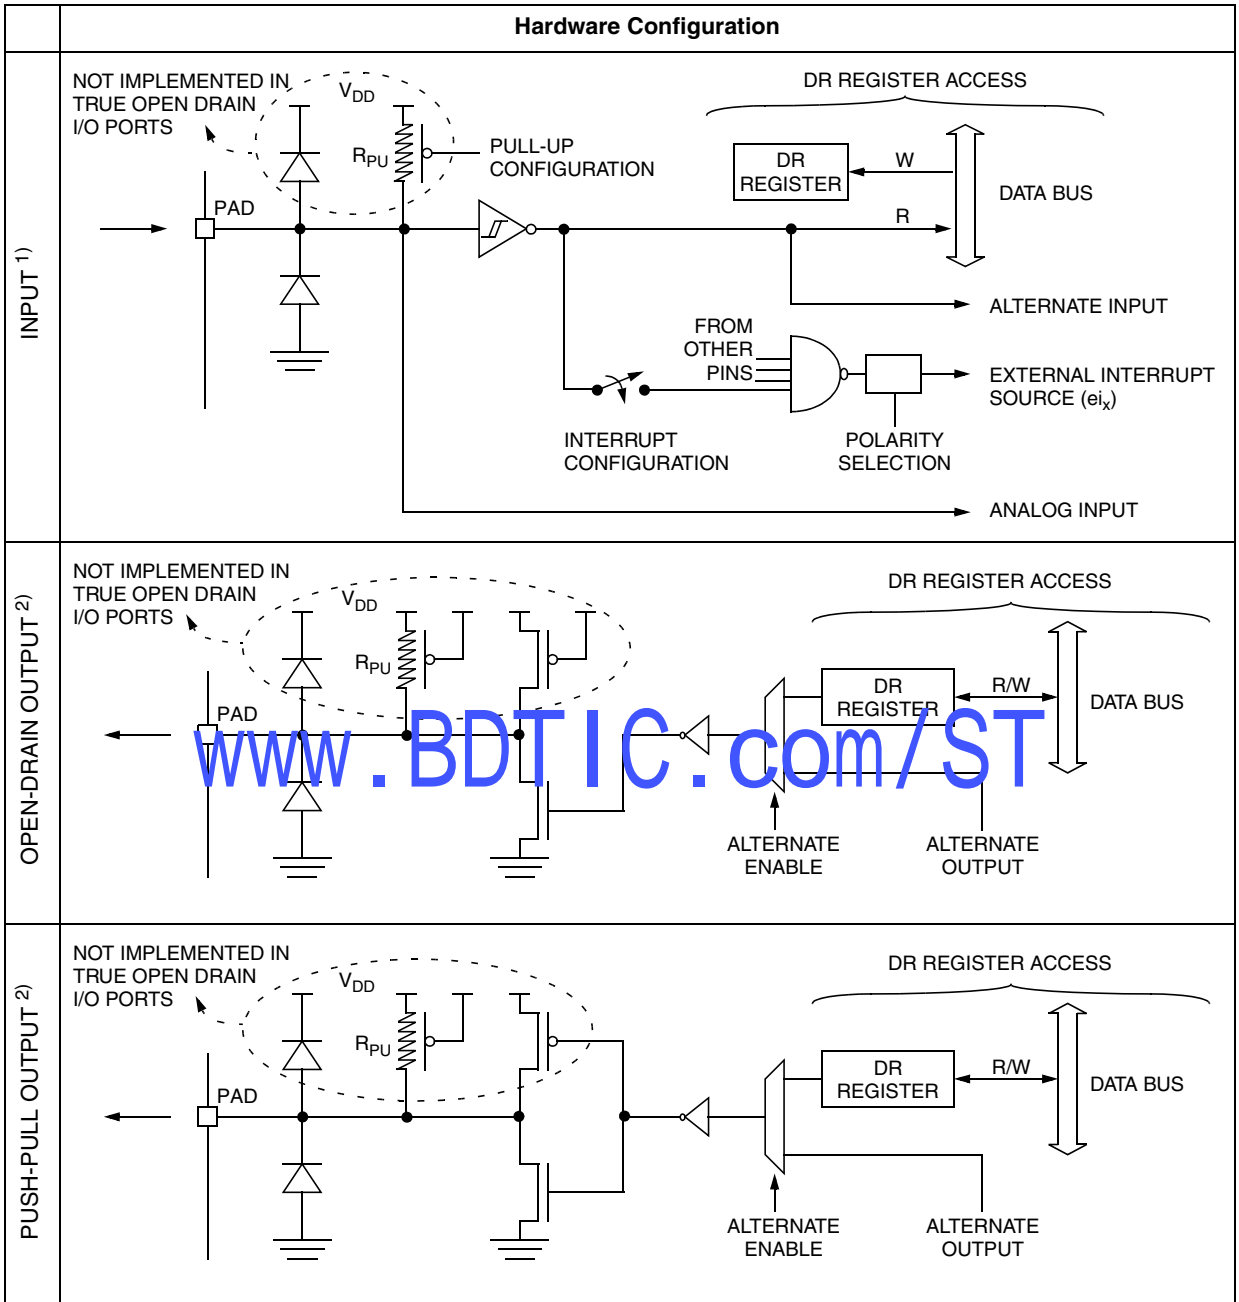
|  | Hardware Configuration |
|---|---|
| INPUT $^{1)}$ | NOT IMPLEMENTED IN TRUE OPEN DRAIN I/O PORTS $V_{DD}$ $R_{PU}$ PULL-UP CONFIGURATION PAD DR REGISTER ACCESS DR REGISTER W R DATA BUS ALTERNATE INPUT FROM OTHER PINS EXTERNAL INTERRUPT SOURCE ($ei_x$) INTERRUPT CONFIGURATION POLARITY SELECTION ANALOG INPUT |
| OPEN-DRAIN OUTPUT $^{2)}$ | NOT IMPLEMENTED IN TRUE OPEN DRAIN I/O PORTS $V_{DD}$ $R_{PU}$ PAD DR REGISTER ACCESS DR REGISTER R/W DATA BUS ALTERNATE ENABLE ALTERNATE OUTPUT www.BDTIC.com/ST |
| PUSH-PULL OUTPUT $^{2)}$ | NOT IMPLEMENTED IN TRUE OPEN DRAIN I/O PORTS $V_{DD}$ $R_{PU}$ PAD DR REGISTER ACCESS DR REGISTER R/W DATA BUS ALTERNATE ENABLE ALTERNATE OUTPUT |